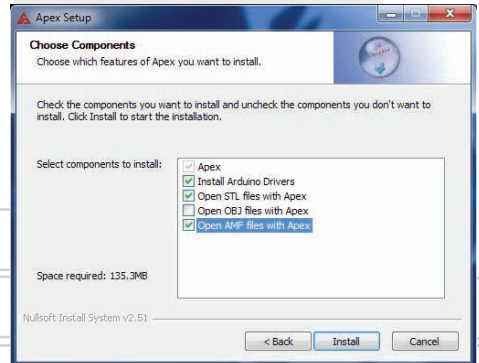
Apex Setup

Choose Components
Choose which features of Apex you want to install.

Check the components you want to install and uncheck the components you don't want to install. Click Install to start the installation.

Select components to install:

Apex
Install Arduino Drivers
Open STL files with Apex
Open OBJ files with Apex
Open AMF files with Apex

Space required: 135.3MB

Nullsoft Install System v2.51

< Back
Install
Cancel